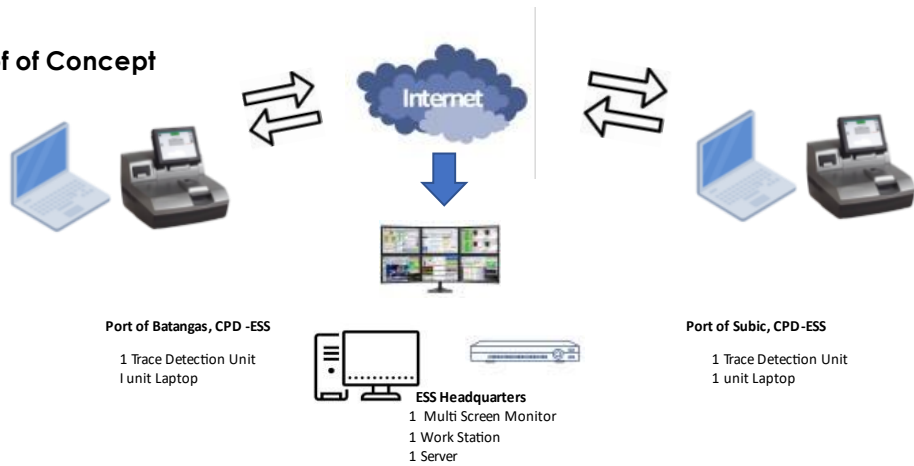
f of Concept

Internet

Port of Batangas, CPD -ESS

1 Trace Detection Unit
I unit Laptop

ESS Headquarters
1 Multi Screen Monitor
1 Work Station
1 Server

Port of Subic, CPD-ESS

1 Trace Detection Unit
1 unit Laptop